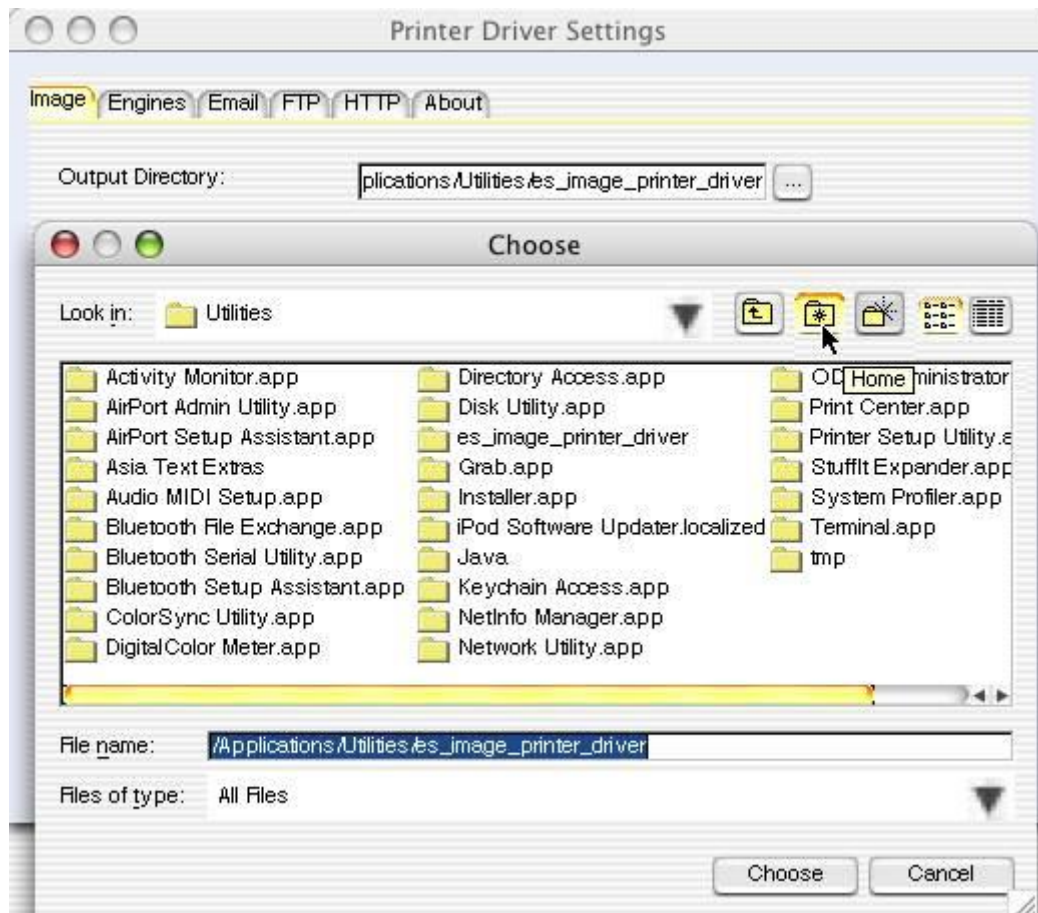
Printer Driver Settings

Image | Engines | Email | FTP | HTTP | About

Output Directory: plications/Utilities/es_image_printer_driver ...

Choose

Look in: Utilities

Activity Monitor.app
AirPort Admin Utility.app
AirPort Setup Assistant.app
Asia Text Extras
Audio MIDI Setup.app
Bluetooth File Exchange.app
Bluetooth Serial Utility.app
Bluetooth Setup Assistant.app
ColorSync Utility.app
DigitalColor Meter.app

Directory Access.app
Disk Utility.app
es_image_printer_driver
Grab.app
Installer.app
iPod Software Updater.localized
Java
Keychain Access.app
NetInfo Manager.app
Network Utility.app

OD Home ministrator
Print Center.app
Printer Setup Utility.a
StuffIt Expander.app
System Profiler.app
Terminal.app
tmp

File name: /Applications/Utilities/es_image_printer_driver

Files of type: All Files

Choose Cancel